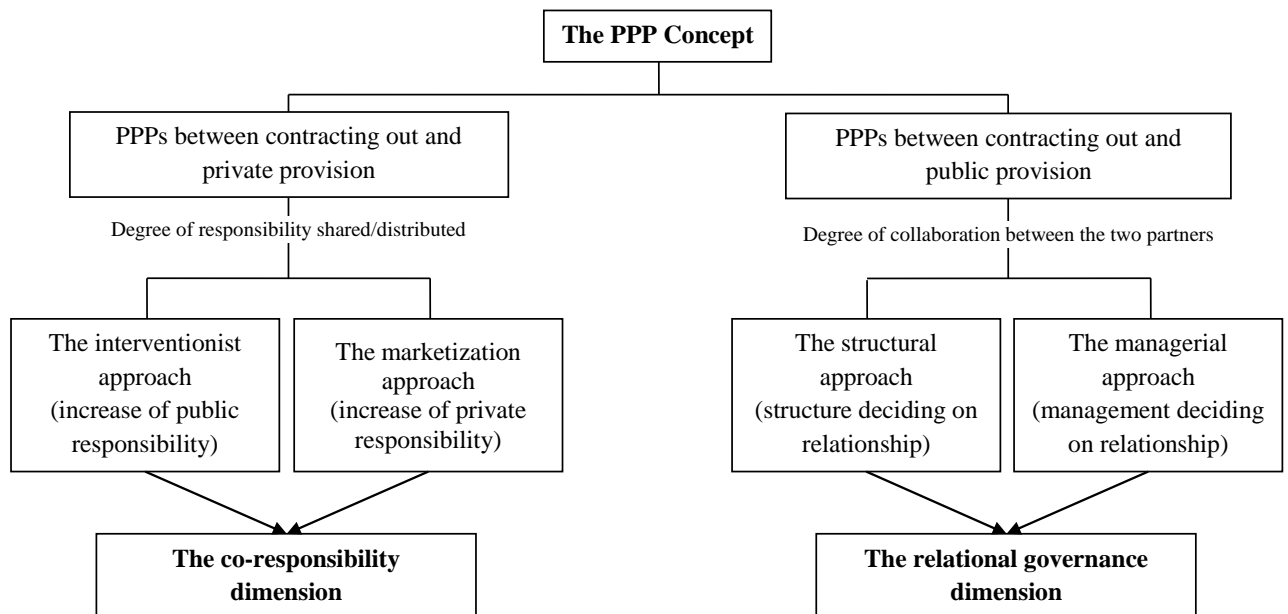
**The PPP Concept**

PPPs between contracting out and private provision

Degree of responsibility shared/distributed

The interventionist approach (increase of public responsibility)

The marketization approach (increase of private responsibility)

**The co-responsibility dimension**

PPPs between contracting out and public provision

Degree of collaboration between the two partners

The structural approach (structure deciding on relationship)

The managerial approach (management deciding on relationship)

**The relational governance dimension**